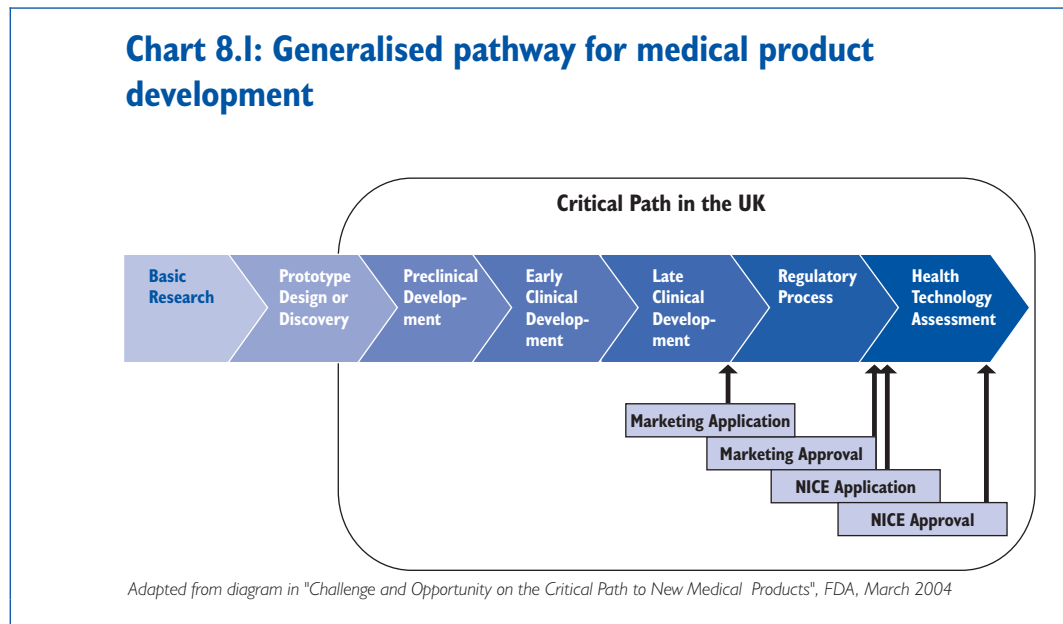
Chart 8.1: Generalised pathway for medical product development

Critical Path in the UK

Basic Research

Prototype Design or Discovery

Preclinical Development

Early Clinical Development

Late Clinical Development

Regulatory Process

Health Technology Assessment

Marketing Application

Marketing Approval

NICE Application

NICE Approval

Adapted from diagram in "Challenge and Opportunity on the Critical Path to New Medical Products", FDA, March 2004